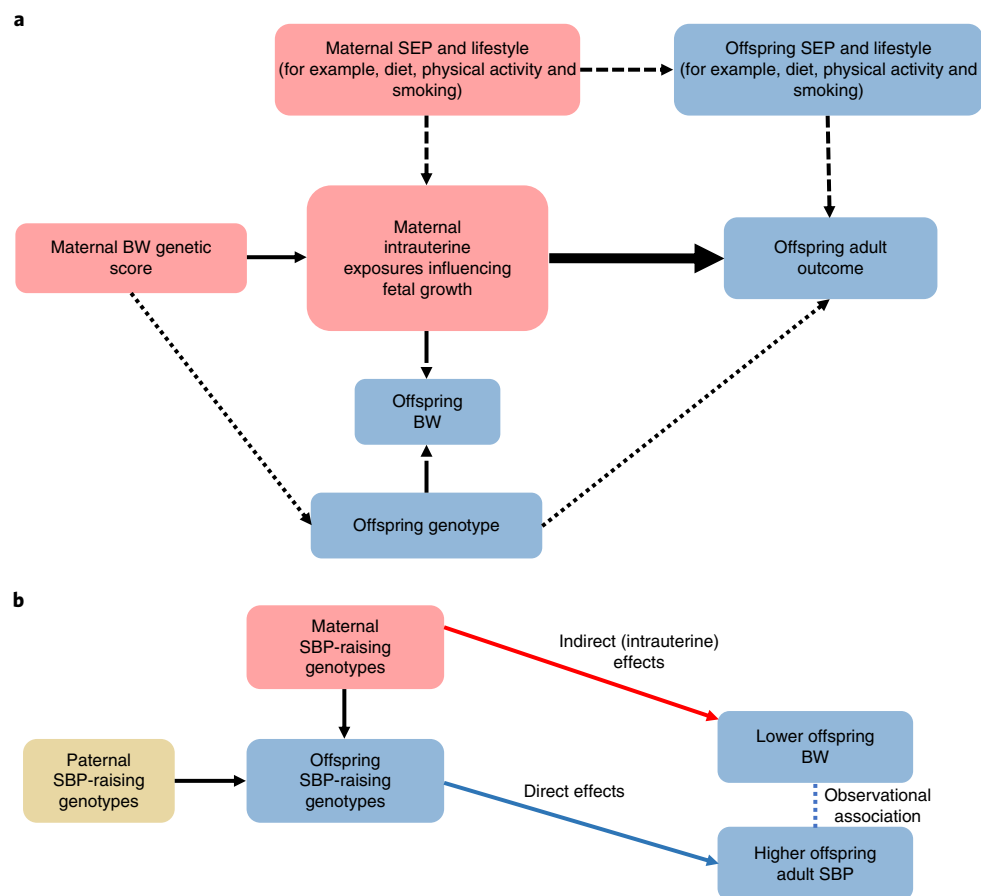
a

Maternal SEP and lifestyle (for example, diet, physical activity and smoking)

Offspring SEP and lifestyle (for example, diet, physical activity and smoking)

Maternal BW genetic score

Maternal intrauterine exposures influencing fetal growth

Offspring adult outcome

Offspring BW

Offspring genotype

b

Maternal SBP-raising genotypes

Indirect (intrauterine) effects

Lower offspring BW

Paternal SBP-raising genotypes

Offspring SBP-raising genotypes

Direct effects

Observational association

Higher offspring adult SBP